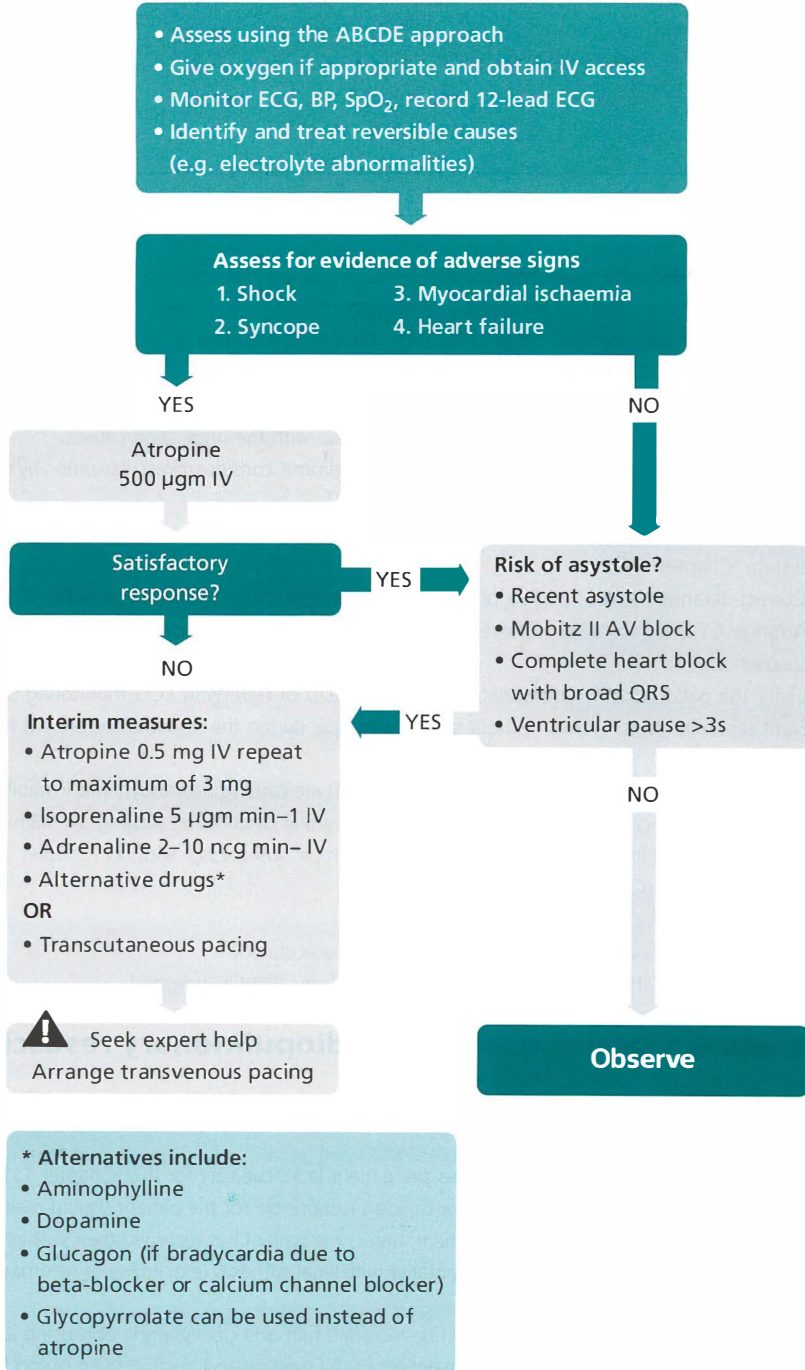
• Assess using the ABCDE approach
• Give oxygen if appropriate and obtain IV access
• Monitor ECG, BP, $SpO_2$, record 12-lead ECG
• Identify and treat reversible causes (e.g. electrolyte abnormalities)

Assess for evidence of adverse signs
1. Shock
2. Syncope
3. Myocardial ischaemia
4. Heart failure

YES

NO

Atropine
500 μgm IV

Satisfactory response?

YES

NO

Risk of asystole?
• Recent asystole
• Mobitz II AV block
• Complete heart block with broad QRS
• Ventricular pause >3s

YES

Interim measures:
• Atropine 0.5 mg IV repeat to maximum of 3 mg
• Isoprenaline 5 μgm min–1 IV
• Adrenaline 2–10 ncg min– IV
• Alternative drugs*
OR
• Transcutaneous pacing

NO

Seek expert help
Arrange transvenous pacing

Observe

* Alternatives include:
• Aminophylline
• Dopamine
• Glucagon (if bradycardia due to beta-blocker or calcium channel blocker)
• Glycopyrrolate can be used instead of atropine